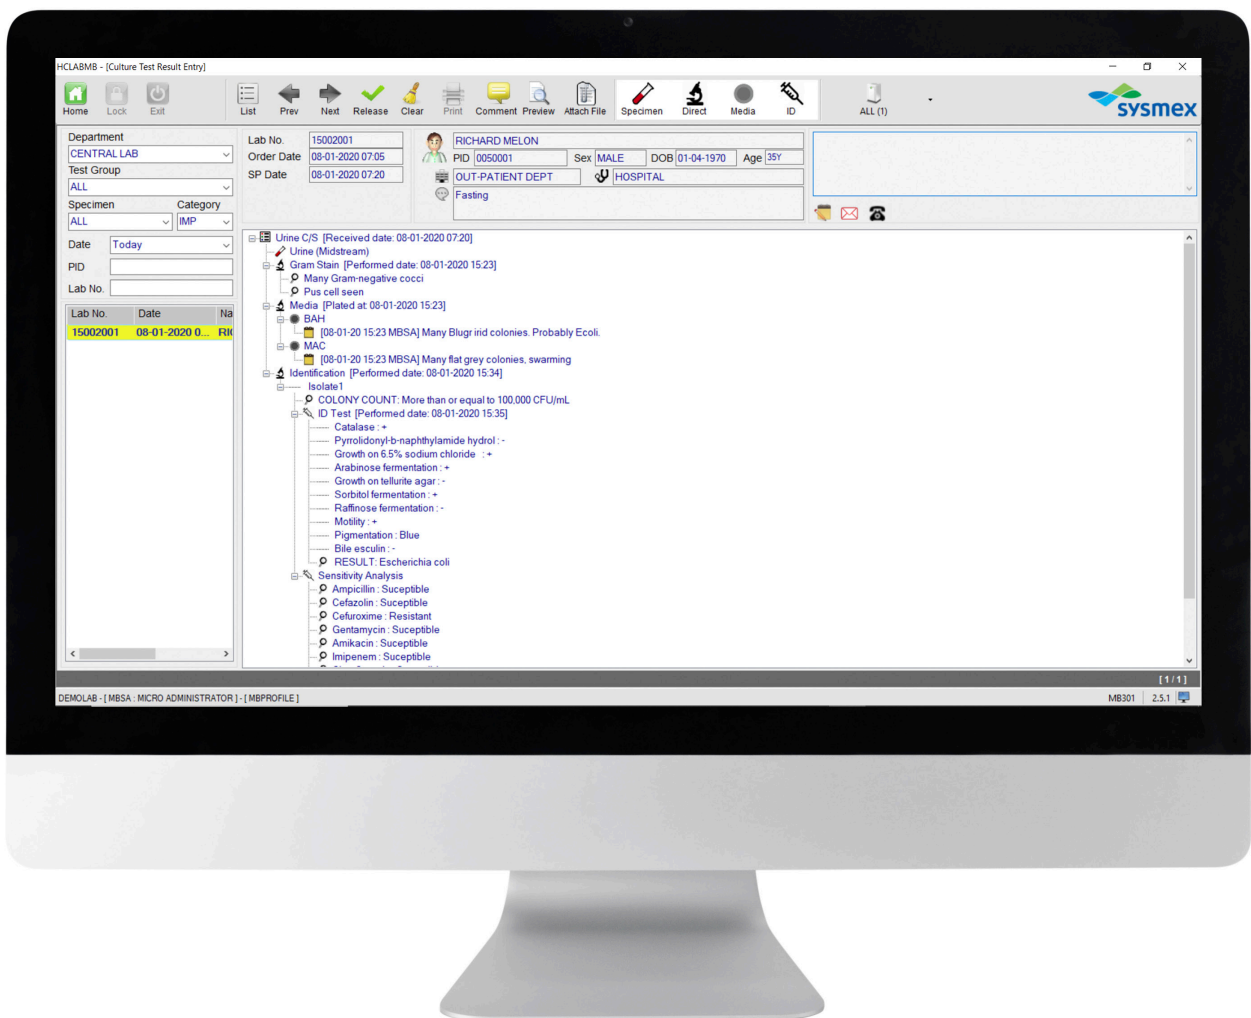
HCLABMB - [Culture Test Result Entry]

Home Lock Exit List Prev Next Release Clear Print Comment Preview Attach File Specimen Direct Media ID ALL (1)

sysmex

Department
CENTRAL LAB
Test Group
ALL
Specimen Category
ALL IMP
Date Today
PID
Lab No.

| Lab No. | Date | Na |
|---|---|---|
| 15002001 | 08-01-2020 0... | RI |

Lab No. 15002001
Order Date 08-01-2020 07:05
SP Date 08-01-2020 07:20

RICHARD MELON
PID 0050001 Sex MALE DOB 01-04-1970 Age 35Y
OUT-PATIENT DEPT HOSPITAL
Fasting

Urine C/S [Received date: 08-01-2020 07:20]
Urine (Midstream)
Gram Stain [Performed date: 08-01-2020 15:23]
Many Gram-negative cocci
Pus cell seen
Media [Plated at 08-01-2020 15:23]
BAH
[08-01-20 15:23 MBSA] Many Blugr irid colonies. Probably Ecoli.
MAC
[08-01-20 15:23 MBSA] Many flat grey colonies, swarming
Identification [Performed date: 08-01-2020 15:34]
Isolate1
COLONY COUNT: More than or equal to 100,000 CFU/mL
ID Test [Performed date: 08-01-2020 15:35]
Catalase : +
Pyrrolidonyl-b-naphthylamide hydrol : -
Growth on 6.5% sodium chloride : +
Arabinose fermentation : +
Growth on tellurite agar : -
Sorbitol fermentation : +
Raffinose fermentation : -
Motility : +
Pigmentation : Blue
Bile esculin : -
RESULT: Escherichia coli
Sensitivity Analysis
Ampicillin : Suceptible
Cefazolin : Suceptible
Cefuroxime : Resistant
Gentamycin : Suceptible
Amikacin : Suceptible
Impenem : Suceptible

[1 / 1]
DEMOLAB - [ MBSA : MICRO ADMINISTRATOR ] - [ MBPROFILE ]
MB301 2.5.1